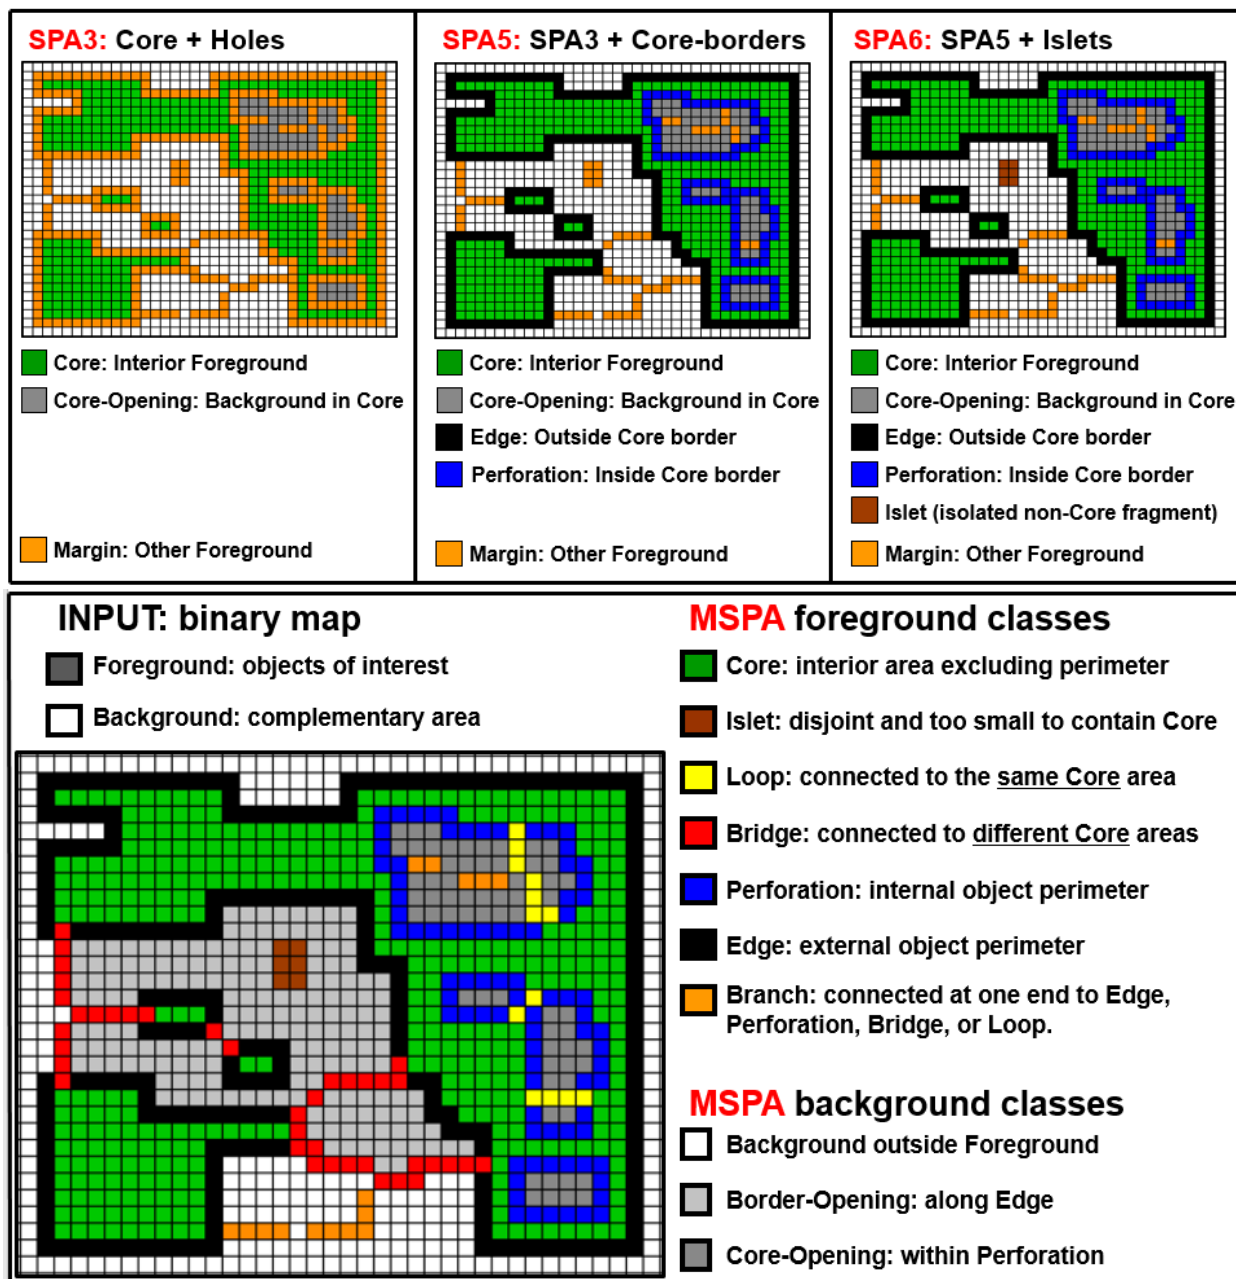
SPA3: Core + Holes

Core: Interior Foreground
Core-Opening: Background in Core
Margin: Other Foreground

SPA5: SPA3 + Core-borders

Core: Interior Foreground
Core-Opening: Background in Core
Edge: Outside Core border
Perforation: Inside Core border
Margin: Other Foreground

SPA6: SPA5 + Islets

Core: Interior Foreground
Core-Opening: Background in Core
Edge: Outside Core border
Perforation: Inside Core border
Islet (isolated non-Core fragment)
Margin: Other Foreground

INPUT: binary map
Foreground: objects of interest
Background: complementary area

MSPA foreground classes
Core: interior area excluding perimeter
Islet: disjoint and too small to contain Core
Loop: connected to the same Core area
Bridge: connected to different Core areas
Perforation: internal object perimeter
Edge: external object perimeter
Branch: connected at one end to Edge, Perforation, Bridge, or Loop.

MSPA background classes
Background outside Foreground
Border-Opening: along Edge
Core-Opening: within Perforation